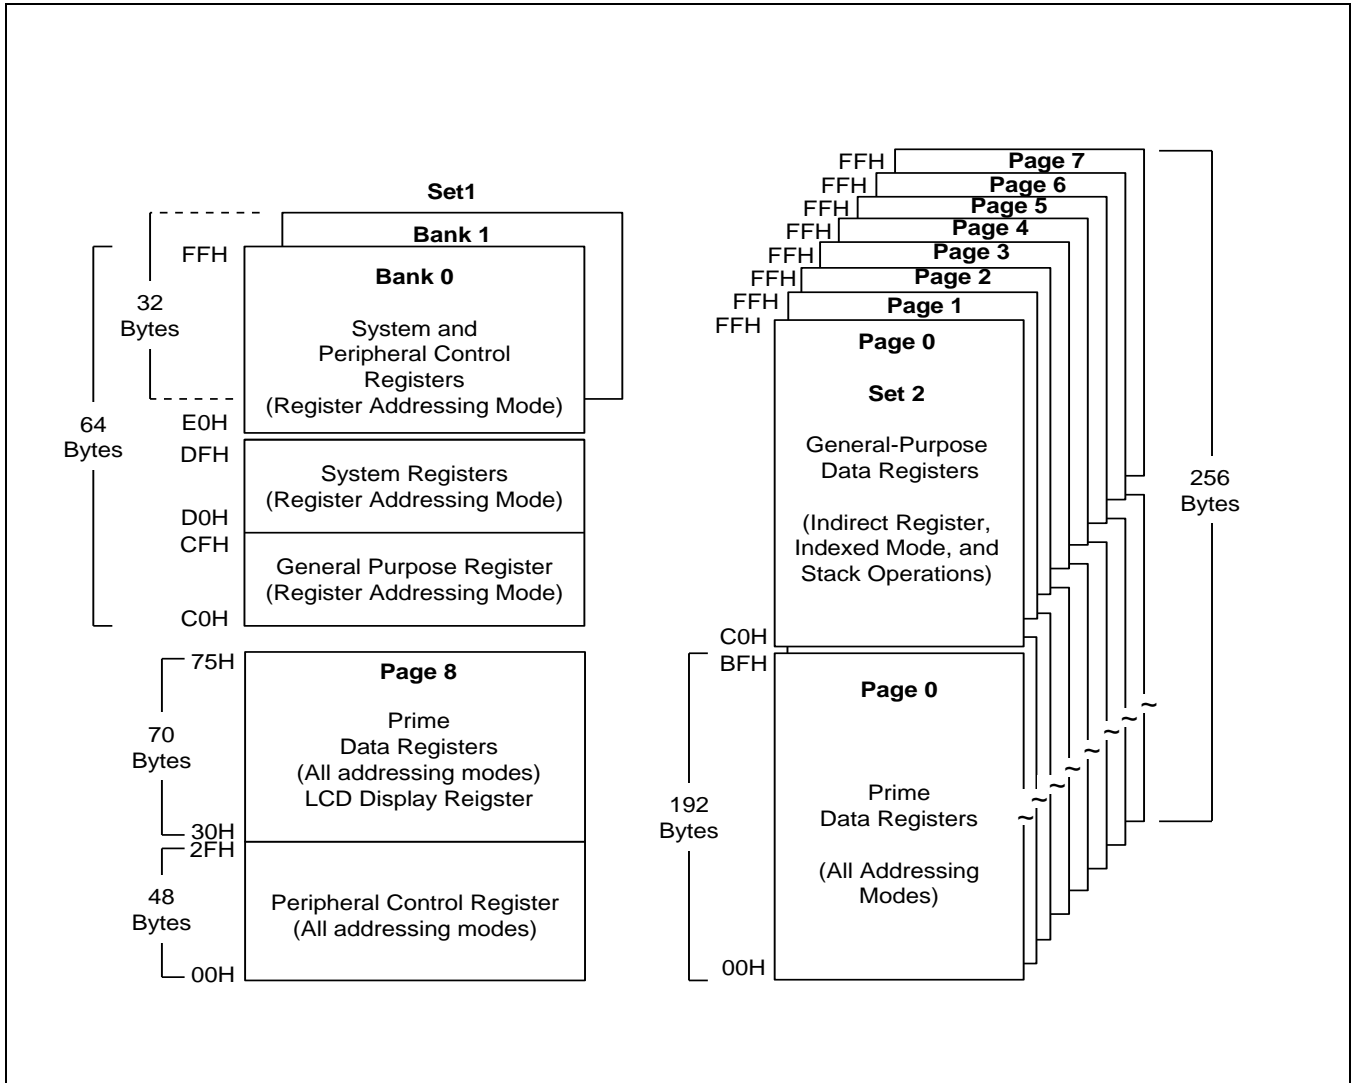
Set1

Bank 1

FFH

Bank 0

System and Peripheral Control Registers (Register Addressing Mode)

32 Bytes

64 Bytes

E0H

DFH

System Registers (Register Addressing Mode)

D0H

CFH

General Purpose Register (Register Addressing Mode)

C0H

75H

Page 8

Prime Data Registers (All addressing modes) LCD Display Reigster

70 Bytes

30H

2FH

48 Bytes

Peripheral Control Register (All addressing modes)

00H

FFH Page 7

FFH Page 6

FFH Page 5

FFH Page 4

FFH Page 3

FFH Page 2

FFH Page 1

FFH

Page 0

Set 2

General-Purpose Data Registers

(Indirect Register, Indexed Mode, and Stack Operations)

256 Bytes

C0H

BFH

Page 0

192 Bytes

Prime Data Registers

(All Addressing Modes)

00H